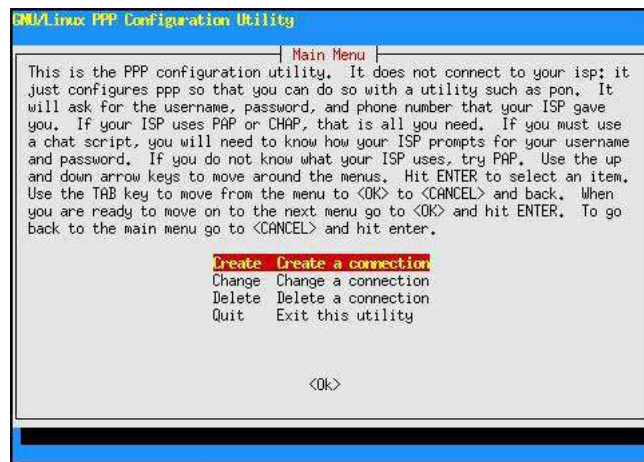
GNU/Linux PPP Configuration Utility

Main Menu

This is the PPP configuration utility. It does not connect to your isp: it just configures ppp so that you can do so with a utility such as pon. It will ask for the username, password, and phone number that your ISP gave you. If your ISP uses PAP or CHAP, that is all you need. If you must use a chat script, you will need to know how your ISP prompts for your username and password. If you do not know what your ISP uses, try PAP. Use the up and down arrow keys to move around the menus. Hit ENTER to select an item. Use the TAB key to move from the menu to <OK> to <CANCEL> and back. When you are ready to move on to the next menu go to <OK> and hit ENTER. To go back to the main menu go to <CANCEL> and hit enter.

Create Create a connection
Change Change a connection
Delete Delete a connection
Quit Exit this utility

<Ok>